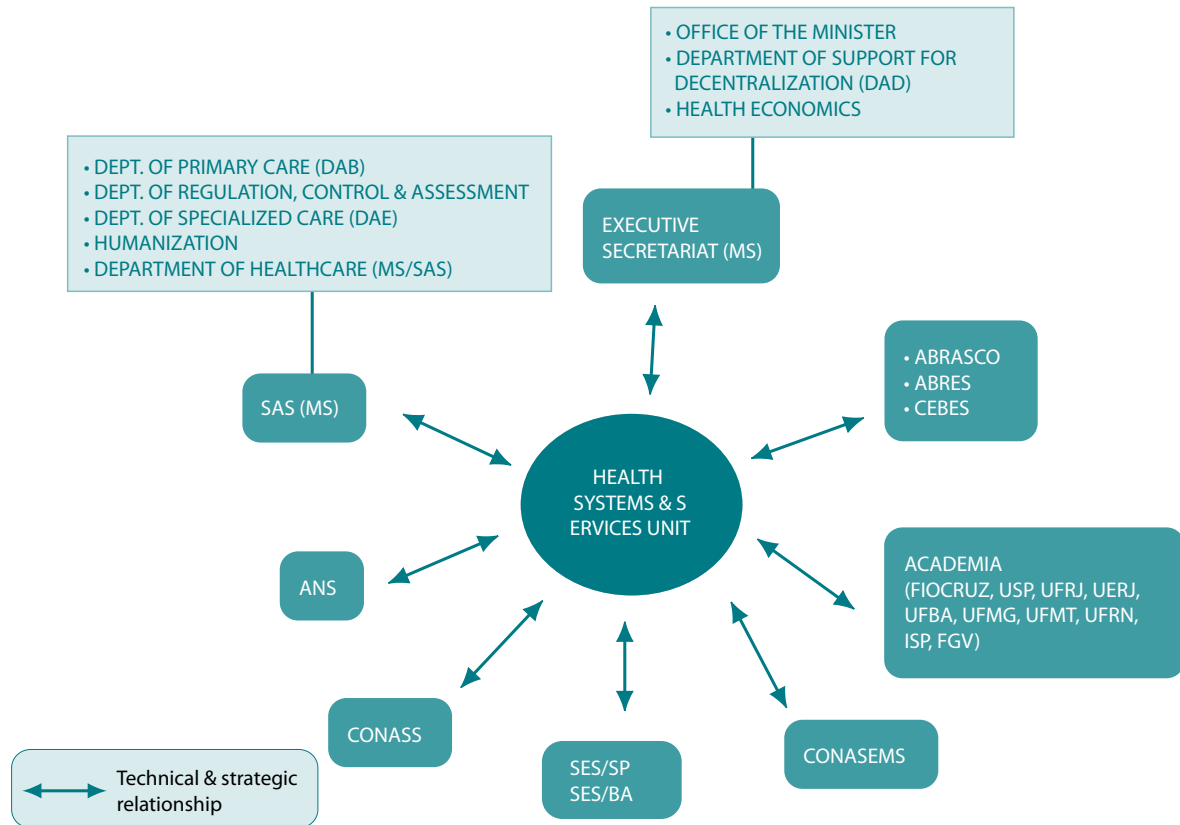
• OFFICE OF THE MINISTER
• DEPARTMENT OF SUPPORT FOR DECENTRALIZATION (DAD)
• HEALTH ECONOMICS

• DEPT. OF PRIMARY CARE (DAB)
• DEPT. OF REGULATION, CONTROL & ASSESSMENT
• DEPT. OF SPECIALIZED CARE (DAE)
• HUMANIZATION
• DEPARTMENT OF HEALTHCARE (MS/SAS)

EXECUTIVE SECRETARIAT (MS)

SAS (MS)

• ABRASCO
• ABRES
• CEBES

HEALTH SYSTEMS & S ERVICES UNIT

ACADEMIA (FIOCRUZ, USP, UFRJ, UERJ, UFBA, UFMG, UFMT, UFRN, ISP, FGV)

ANS

CONASS

SES/SP
SES/BA

CONASEMS

Technical & strategic relationship